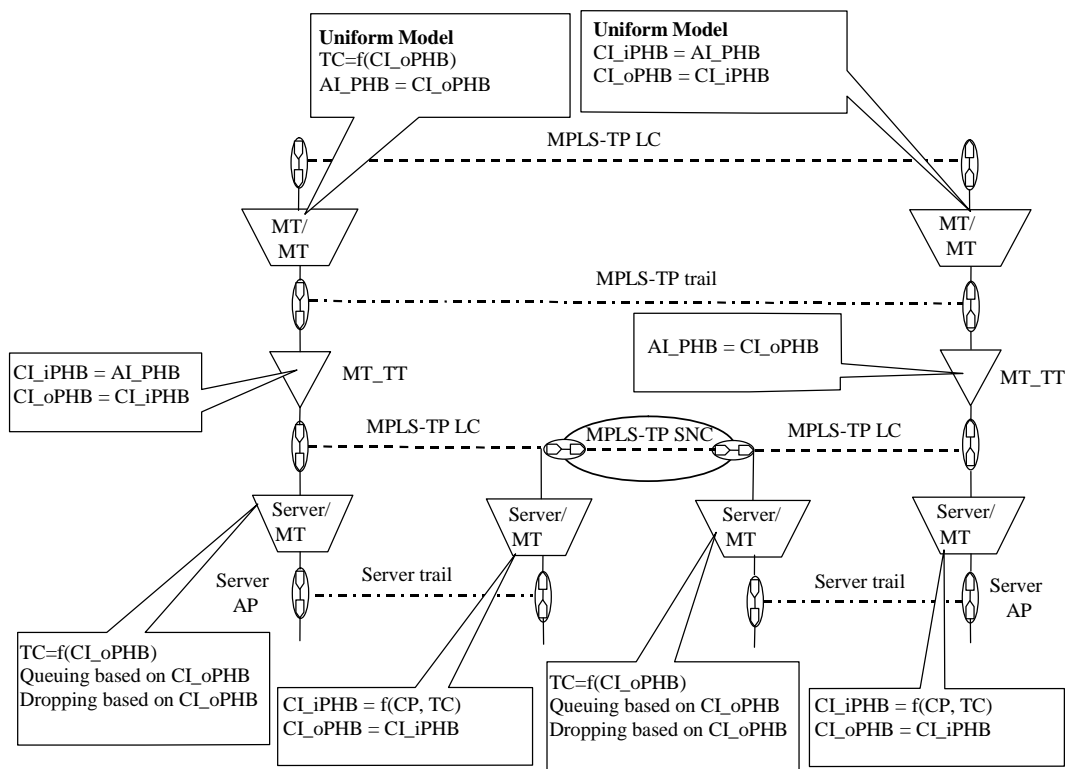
Uniform Model
TC=f(CI_oPHB)
AI_PHB = CI_oPHB

Uniform Model
CI_iPHB = AI_PHB
CI_oPHB = CI_iPHB

MPLS-TP LC

MT/
MT

MT/
MT

MPLS-TP trail

AI_PHB = CI_oPHB

CI_iPHB = AI_PHB
CI_oPHB = CI_iPHB

MT_TT

MT_TT

MPLS-TP LC

MPLS-TP SNC

MPLS-TP LC

Server/
MT

Server/
MT

Server/
MT

Server/
MT

Server
AP

Server trail

Server trail

Server
AP

TC=f(CI_oPHB)
Queuing based on CI_oPHB
Dropping based on CI_oPHB

CI_iPHB = f(CP, TC)
CI_oPHB = CI_iPHB

TC=f(CI_oPHB)
Queuing based on CI_oPHB
Dropping based on CI_oPHB

CI_iPHB = f(CP, TC)
CI_oPHB = CI_iPHB